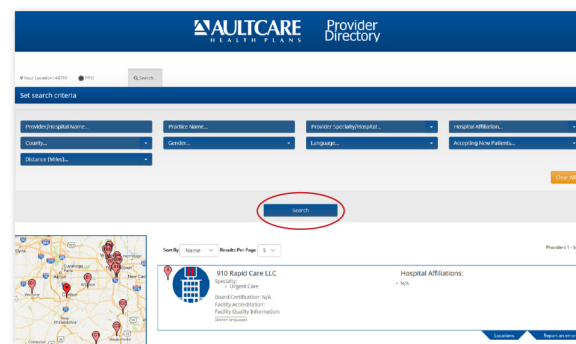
AULTCARE
HEALTH PLANS

Provider Directory

Your Location: 44710  PPO  Search

Set search criteria

Provider/Hospital Name...
Practice Name...
Provider Specialty/Hospital...
Hospital Affiliation...
County...
Gender...
Language...
Accepting New Patients...
Distance (Miles)...

Clear All

Search

Sort By Name  Results Per Page 5

Providers 1 - 5

910 Rapid Care LLC
Specialty:
• Urgent Care
Board Certification: N/A
Facility Accreditation:
Facility Quality Information:
Spoken languages:

Hospital Affiliations:
• N/A

Locations
Report an error